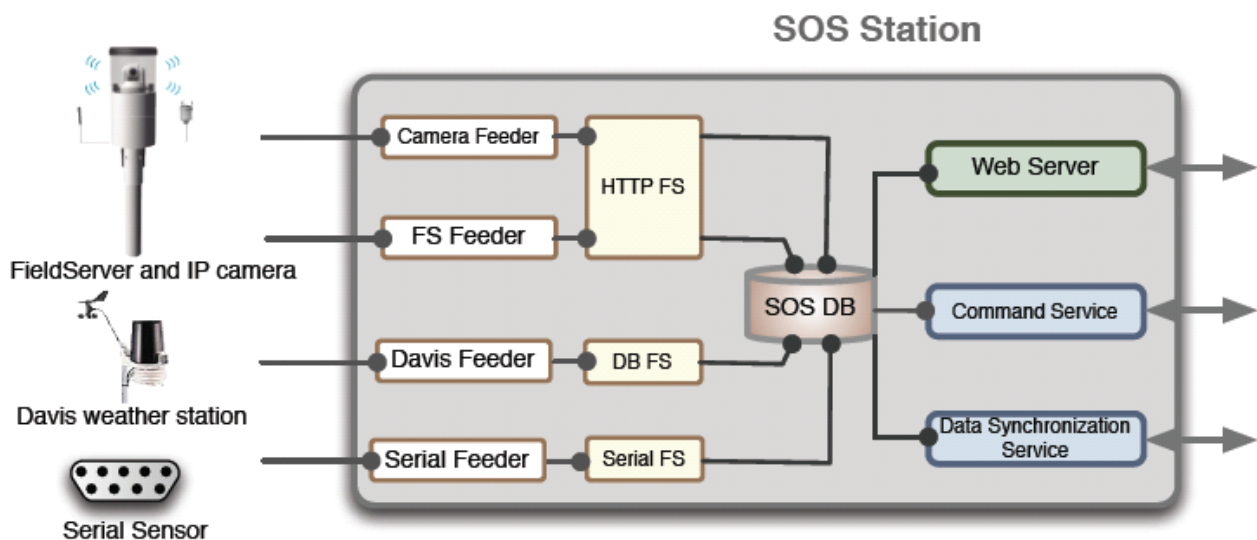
SOS Station

FieldServer and IP camera

Davis weather station

Serial Sensor

Camera Feeder

FS Feeder

HTTP FS

Davis Feeder

DB FS

Serial Feeder

Serial FS

SOS DB

Web Server

Command Service

Data Synchronization Service